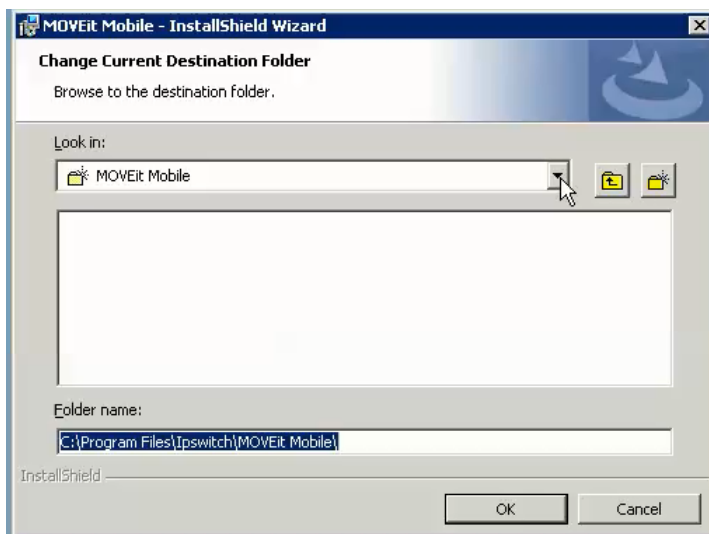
MOVEit Mobile - InstallShield Wizard

Change Current Destination Folder

Browse to the destination folder.

Look in:

MOVEit Mobile

Folder name:

C:\Program Files\Ipswitch\MOVEit Mobile\

InstallShield

OK

Cancel